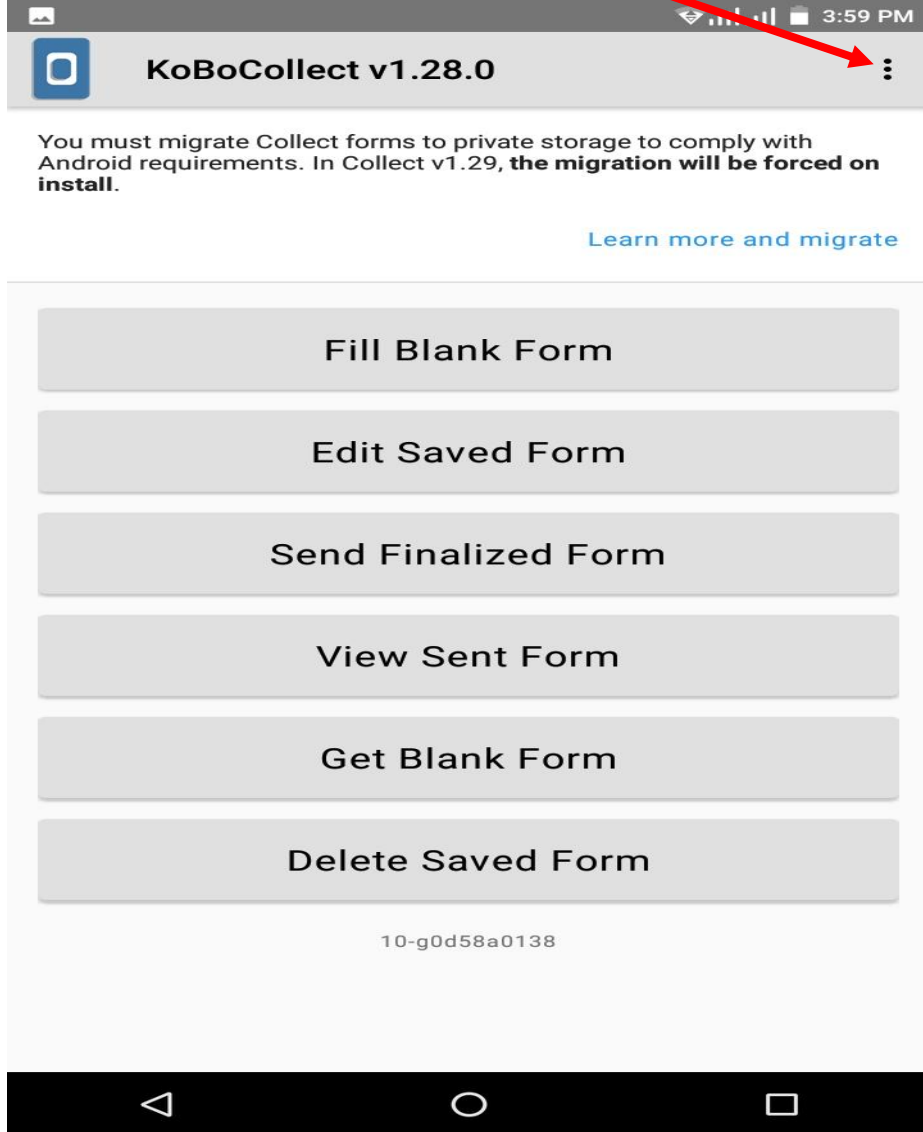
3:59 PM

KoBoCollect v1.28.0

You must migrate Collect forms to private storage to comply with Android requirements. In Collect v1.29, **the migration will be forced on install**.

Learn more and migrate

Fill Blank Form

Edit Saved Form

Send Finalized Form

View Sent Form

Get Blank Form

Delete Saved Form

10-g0d58a0138